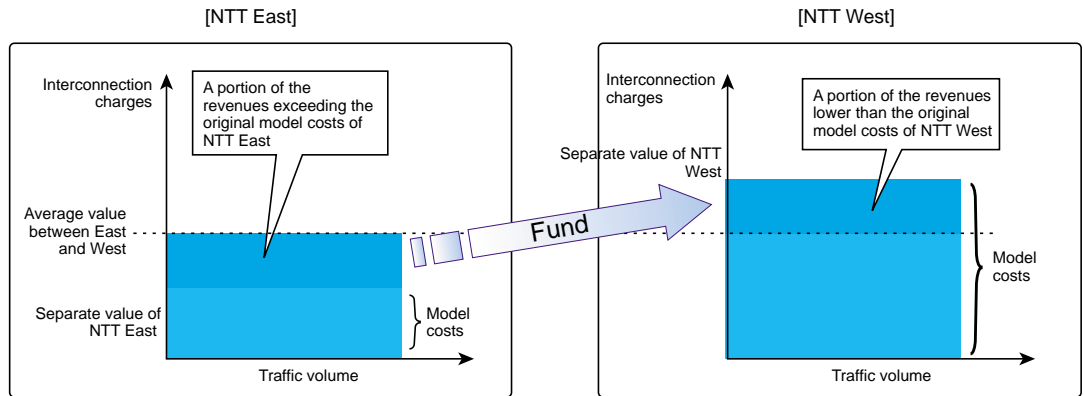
[NTT East]

Interconnection charges

A portion of the revenues exceeding the original model costs of NTT East

Average value between East and West

Separate value of NTT East

Model costs

Traffic volume

Fund

[NTT West]

Interconnection charges

A portion of the revenues lower than the original model costs of NTT West

Separate value of NTT West

Model costs

Traffic volume